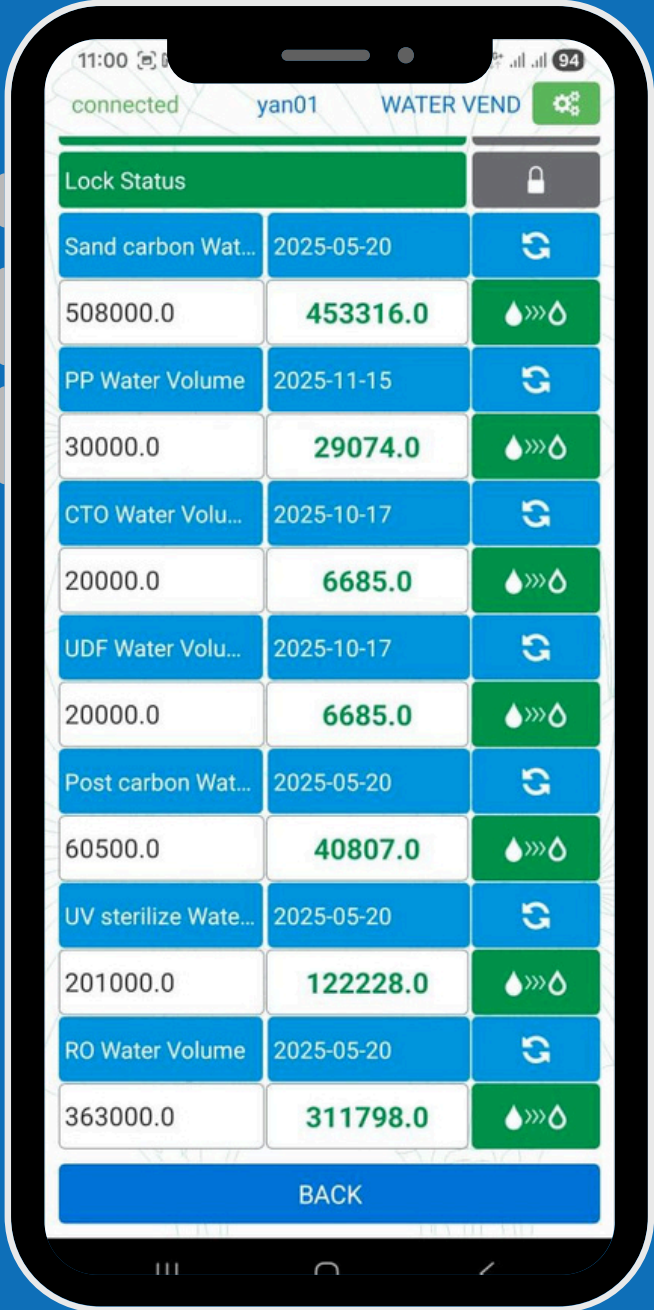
11:00

94

connected yan01 WATER VEND

Lock Status

| | | |
|---|---|---|
| Sand carbon Wat... | 2025-05-20 | |
| 508000.0 | 453316.0 | |
| PP Water Volume | 2025-11-15 | |
| 30000.0 | 29074.0 | |
| CTO Water Volu... | 2025-10-17 | |
| 20000.0 | 6685.0 | |
| UDF Water Volu... | 2025-10-17 | |
| 20000.0 | 6685.0 | |
| Post carbon Wat... | 2025-05-20 | |
| 60500.0 | 40807.0 | |
| UV sterilize Wate... | 2025-05-20 | |
| 201000.0 | 122228.0 | |
| RO Water Volume | 2025-05-20 | |
| 363000.0 | 311798.0 | |

BACK